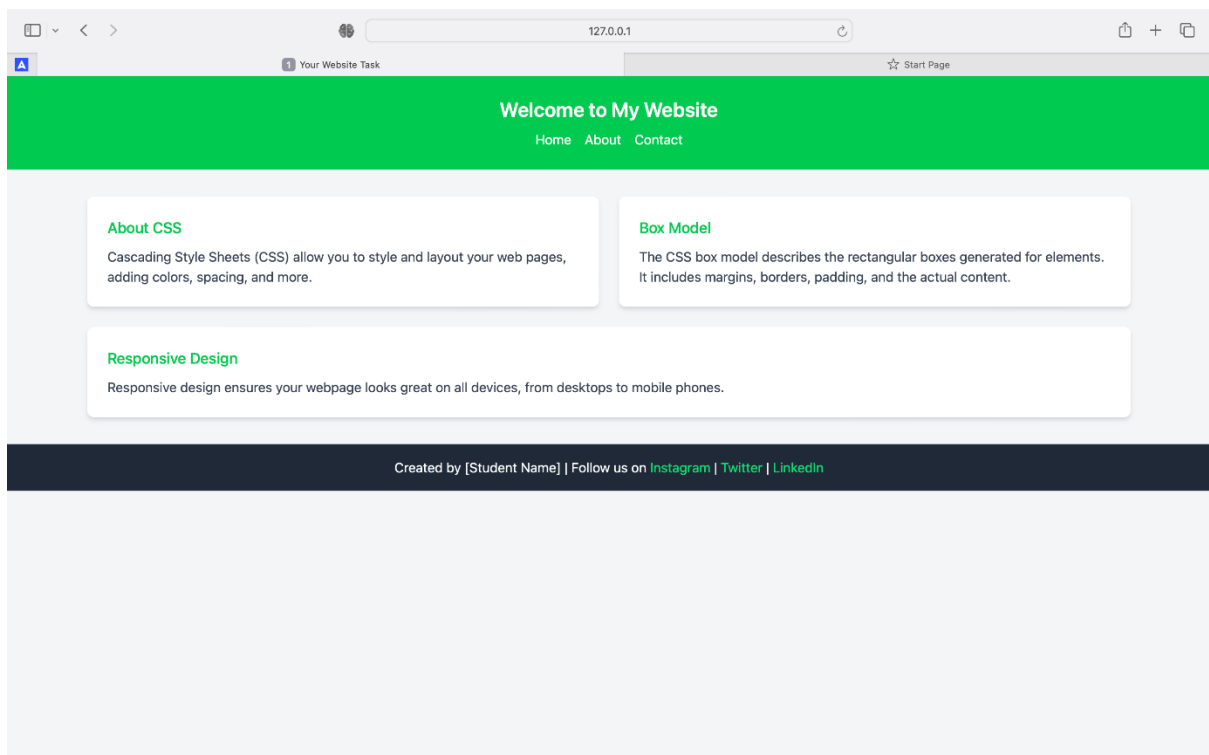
127.0.0.1

1 Your Website Task

Start Page

Welcome to My Website

Home About Contact

About CSS

Cascading Style Sheets (CSS) allow you to style and layout your web pages, adding colors, spacing, and more.

Box Model

The CSS box model describes the rectangular boxes generated for elements. It includes margins, borders, padding, and the actual content.

Responsive Design

Responsive design ensures your webpage looks great on all devices, from desktops to mobile phones.

Created by [Student Name] | Follow us on Instagram | Twitter | LinkedIn